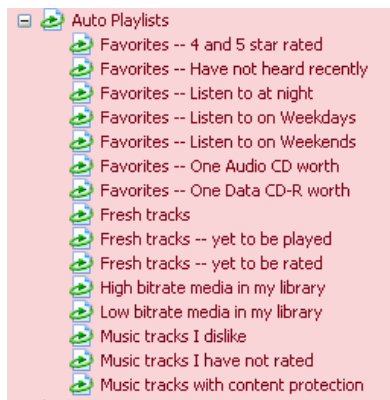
Auto Playlists
Favorites -- 4 and 5 star rated
Favorites -- Have not heard recently
Favorites -- Listen to at night
Favorites -- Listen to on Weekdays
Favorites -- Listen to on Weekends
Favorites -- One Audio CD worth
Favorites -- One Data CD-R worth
Fresh tracks
Fresh tracks -- yet to be played
Fresh tracks -- yet to be rated
High bitrate media in my library
Low bitrate media in my library
Music tracks I dislike
Music tracks I have not rated
Music tracks with content protection